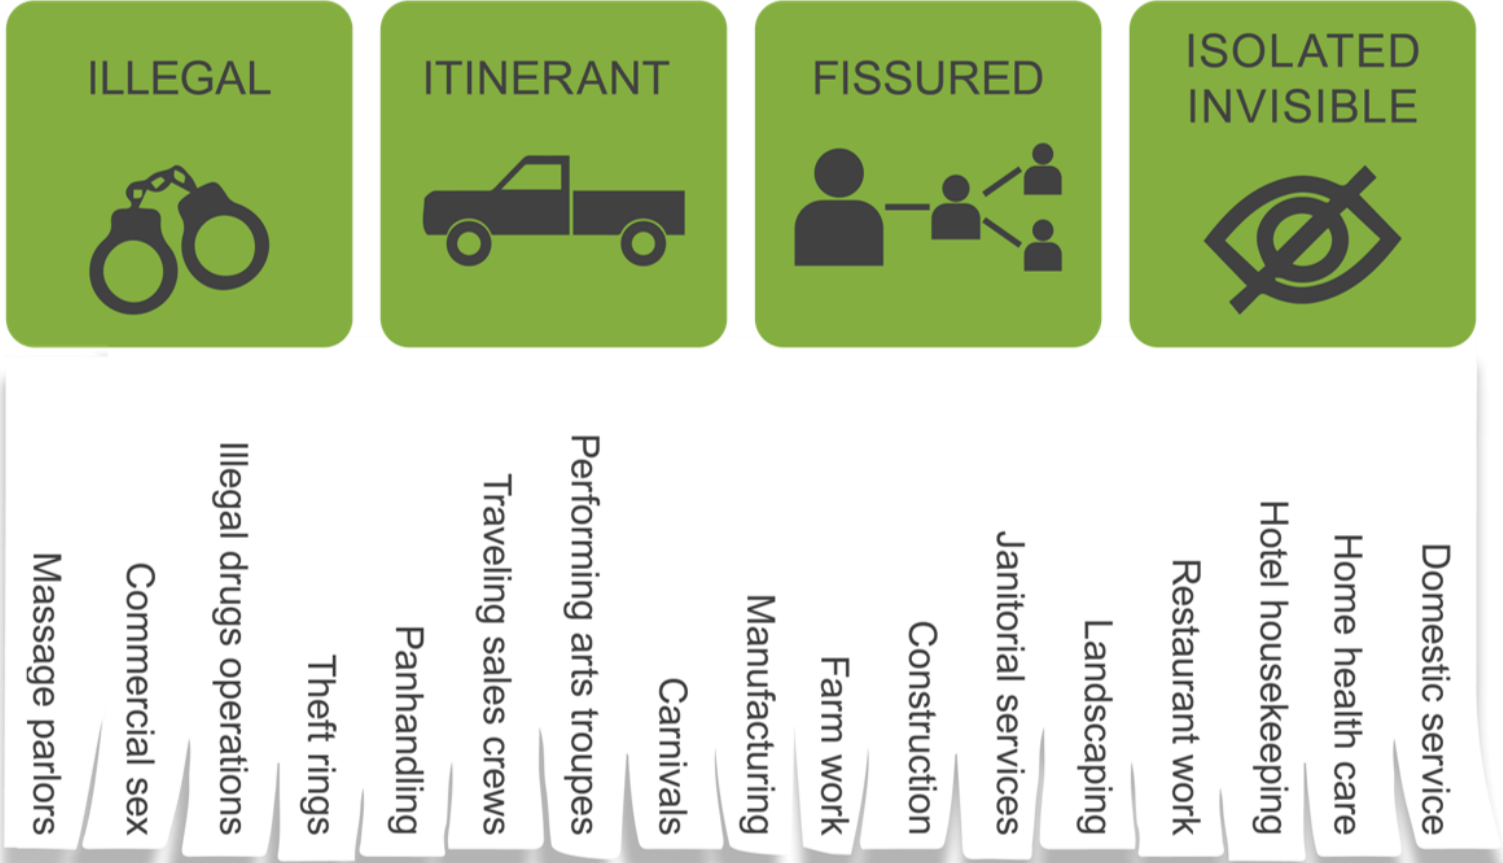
ILLEGAL

ITINERANT

FISSURED

ISOLATED INVISIBLE

Massage parlors

Commercial sex

Illegal drugs operations

Theft rings

Panhandling

Traveling sales crews

Performing arts troupes

Carnivals

Manufacturing

Farm work

Construction

Janitorial services

Landscaping

Restaurant work

Hotel housekeeping

Home health care

Domestic service